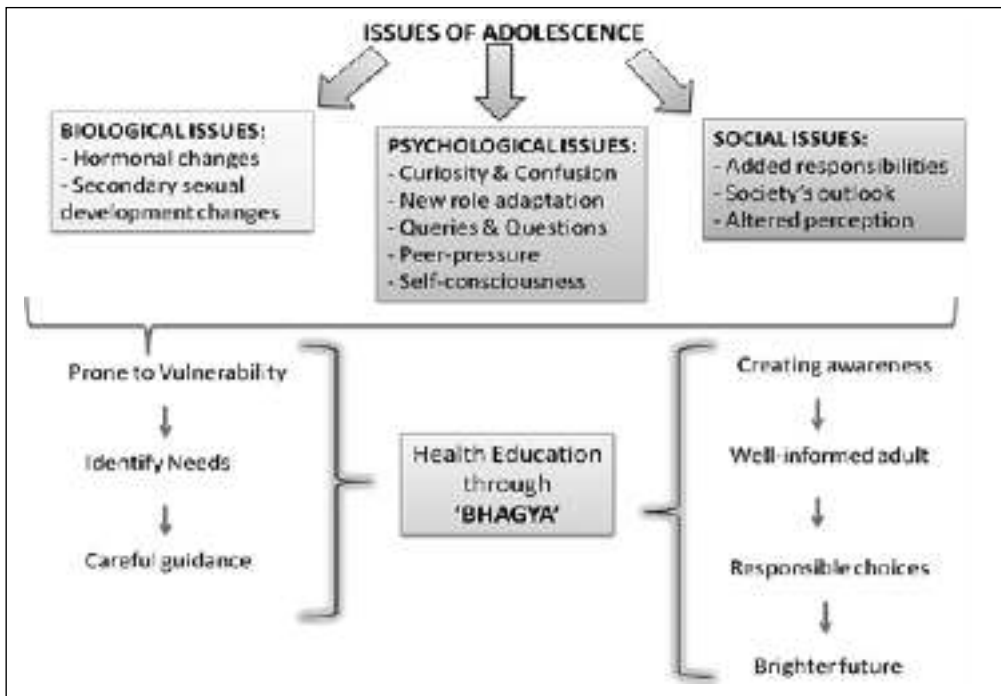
ISSUES OF ADOLESCENCE

BIOLOGICAL ISSUES:
- Hormonal changes
- Secondary sexual development changes

PSYCHOLOGICAL ISSUES:
- Curiosity & Confusion
- New role adaptation
- Queries & Questions
- Peer-pressure
- Self-consciousness

SOCIAL ISSUES:
- Added responsibilities
- Society's outlook
- Altered perception

Prone to Vulnerability

Identify Needs

Careful guidance

Health Education through 'BHAGYA'

Creating awareness

Well-informed adult

Responsible choices

Brighter future